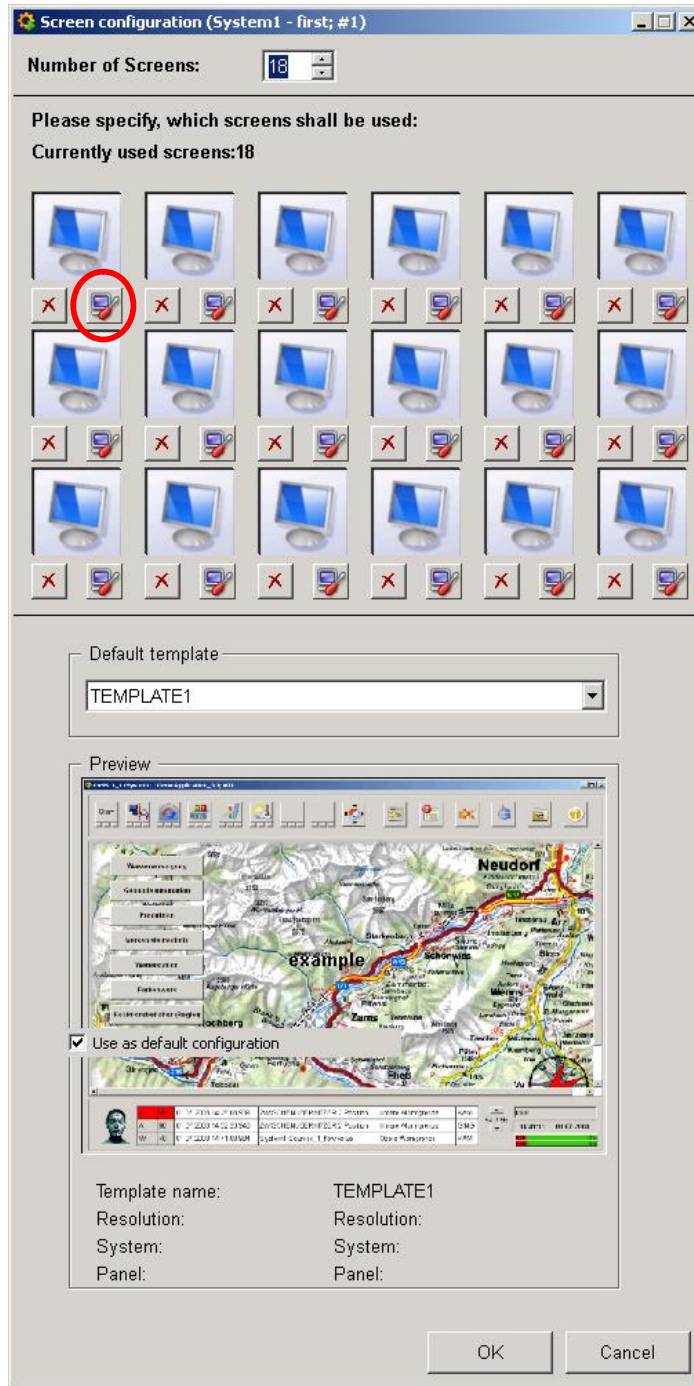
Screen configuration (System1 - first; #1)

Number of Screens: 18

Please specify, which screens shall be used:

Currently used screens:18

Default template

TEMPLATE1

Preview

Neudorf

example

Use as default configuration

Template name: TEMPLATE1
Resolution: Resolution:
System: System:
Panel: Panel:

OK Cancel